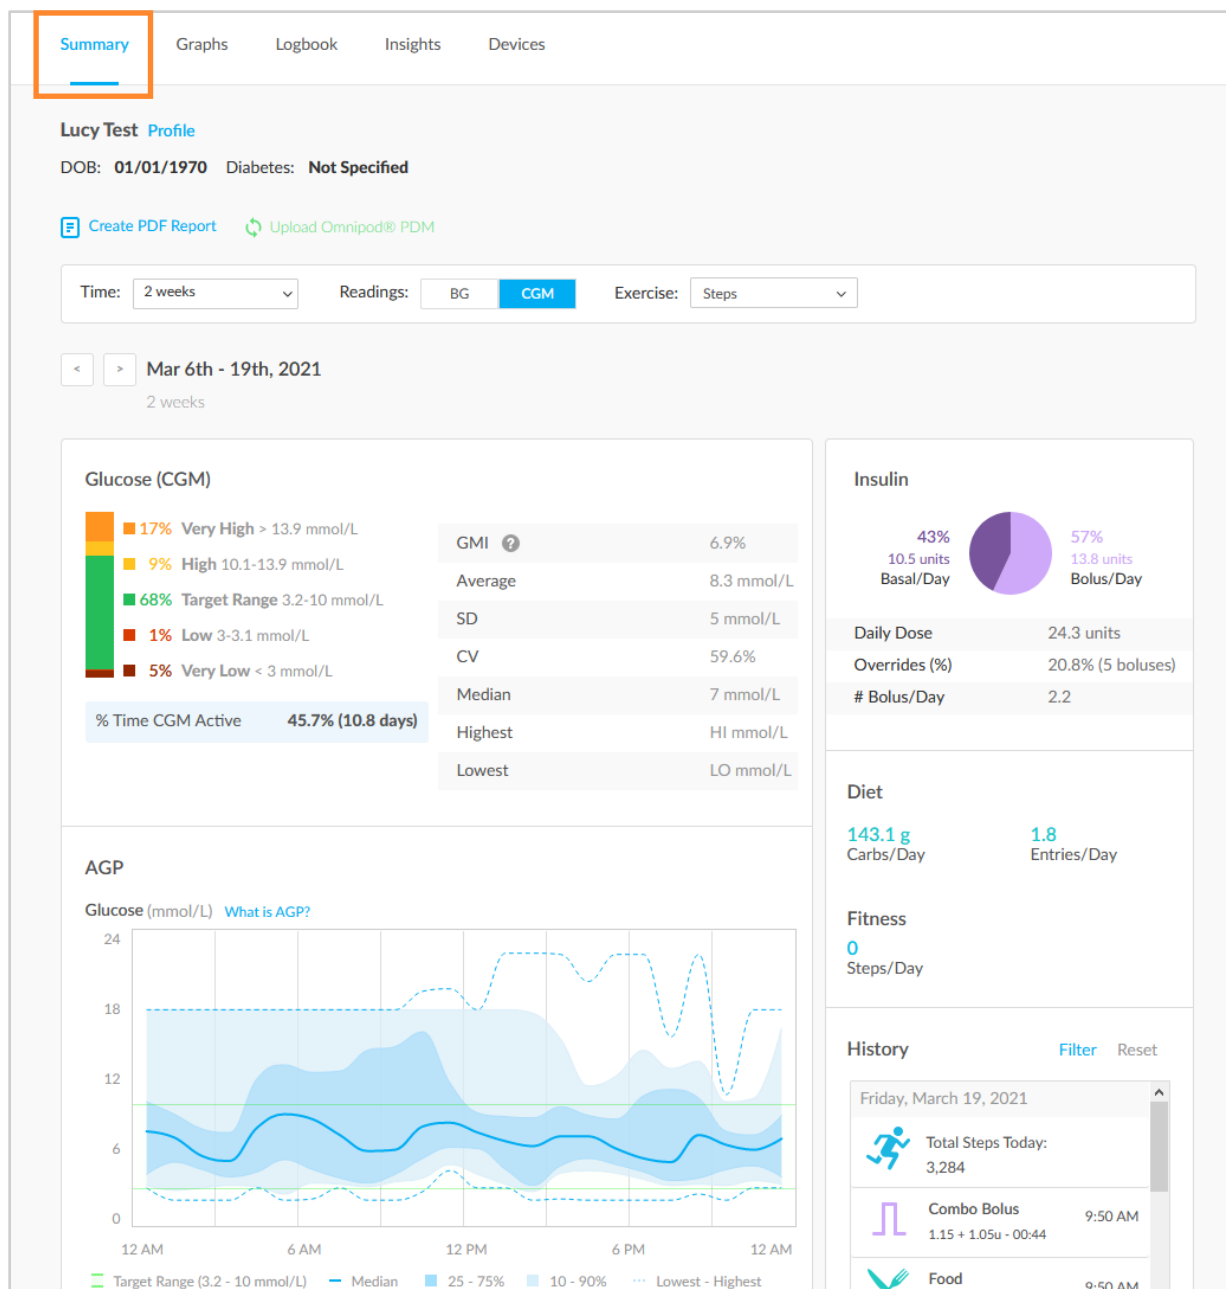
Summary Graphs Logbook Insights Devices

Lucy Test Profile

DOB: 01/01/1970 Diabetes: Not Specified

Create PDF Report Upload Omnipod® PDM

Time: 2 weeks Readings: BG CGM Exercise: Steps

< > Mar 6th - 19th, 2021

2 weeks

Glucose (CGM)

17% Very High > 13.9 mmol/L
9% High 10.1-13.9 mmol/L
68% Target Range 3.2-10 mmol/L
1% Low 3-3.1 mmol/L
5% Very Low < 3 mmol/L

% Time CGM Active 45.7% (10.8 days)

| | |
|---|---|
| GMI | 6.9% |
| Average | 8.3 mmol/L |
| SD | 5 mmol/L |
| CV | 59.6% |
| Median | 7 mmol/L |
| Highest | HI mmol/L |
| Lowest | LO mmol/L |

Insulin

43% 10.5 units Basal/Day

57% 13.8 units Bolus/Day

| | |
|---|---|
| Daily Dose | 24.3 units |
| Overrides (%) | 20.8% (5 boluses) |
| # Bolus/Day | 2.2 |

AGP

Glucose (mmol/L) What is AGP?

24
18
12
6
0

12 AM 6 AM 12 PM 6 PM 12 AM

Target Range (3.2 - 10 mmol/L) Median 25 - 75% 10 - 90% Lowest - Highest

Diet

143.1 g Carbs/Day

1.8 Entries/Day

Fitness

0 Steps/Day

History Filter Reset

Friday, March 19, 2021

Total Steps Today: 3,284

Combo Bolus 1.15 + 1.05u - 00:44 9:50 AM

Food 9:50 AM